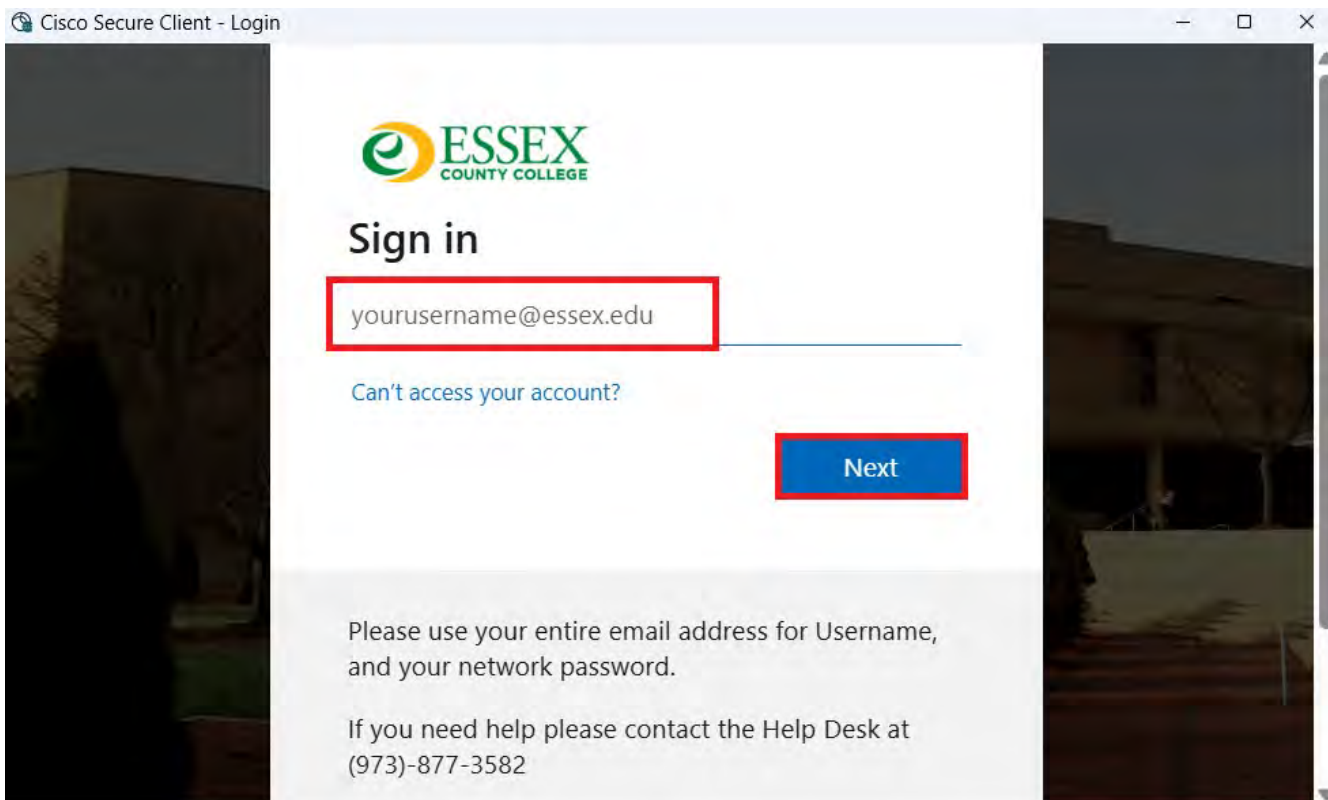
Cisco Secure Client - Login

ESSEX
COUNTY COLLEGE

Sign in

yourusername@essex.edu

Can't access your account?

Next

Please use your entire email address for Username, and your network password.

If you need help please contact the Help Desk at (973)-877-3582